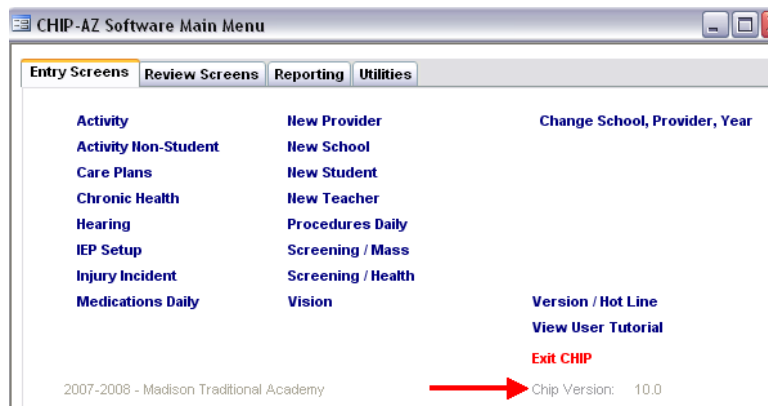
CHIP-AZ Software Main Menu

Entry Screens | Review Screens | Reporting | Utilities

Activity
Activity Non-Student
Care Plans
Chronic Health
Hearing
IEP Setup
Injury Incident
Medications Daily

New Provider
New School
New Student
New Teacher
Procedures Daily
Screening / Mass
Screening / Health
Vision

Change School, Provider, Year

Version / Hot Line
View User Tutorial
Exit CHIP

2007-2008 - Madison Traditional Academy

Chip Version: 10.0